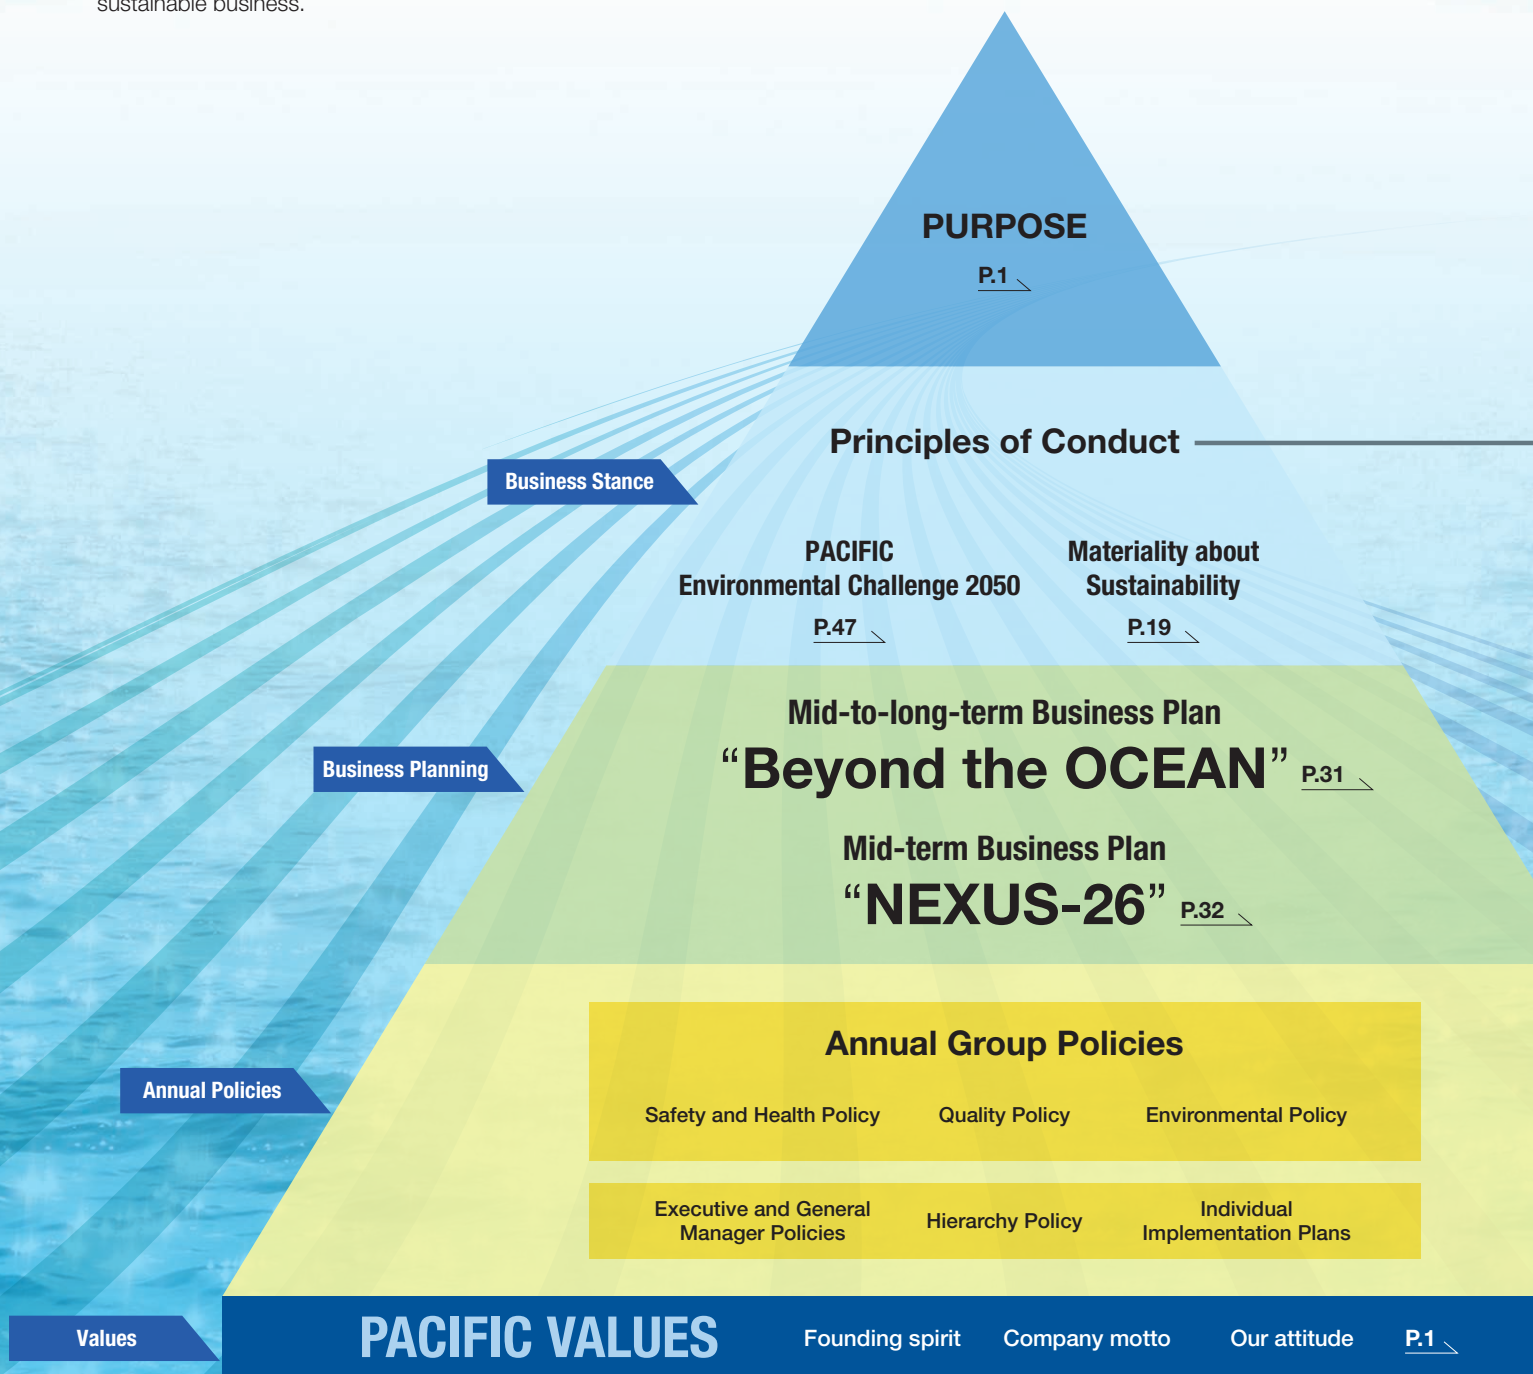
sustainable business.

PURPOSE

P.1

Principles of Conduct

Business Stance

PACIFIC Environmental Challenge 2050

P.47

Materiality about Sustainability

P.19

Business Planning

Mid-to-long-term Business Plan

“Beyond the OCEAN” P.31

Mid-term Business Plan

“NEXUS-26” P.32

Annual Policies

Annual Group Policies

Safety and Health Policy

Quality Policy

Environmental Policy

Executive and General Manager Policies

Hierarchy Policy

Individual Implementation Plans

Values

PACIFIC VALUES

Founding spirit

Company motto

Our attitude

P.1